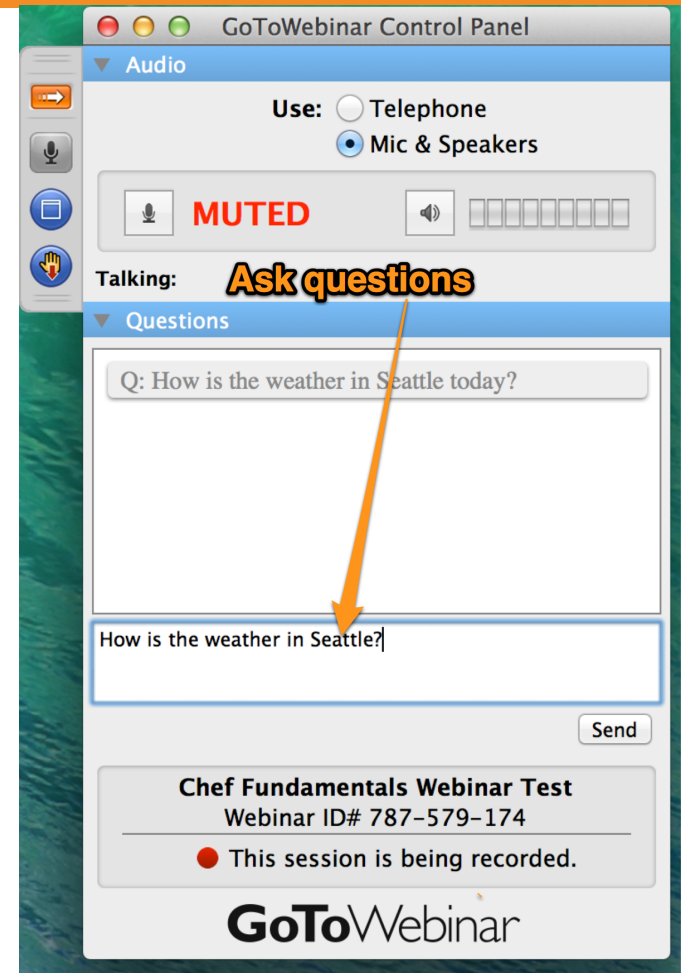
GoToWebinar Control Panel

Audio

Use: Telephone

Mic & Speakers

MUTED

Talking:

Ask questions

Questions

Q: How is the weather in Seattle today?

How is the weather in Seattle?

Send

Chef Fundamentals Webinar Test

Webinar ID# 787-579-174

This session is being recorded.

GoToWebinar